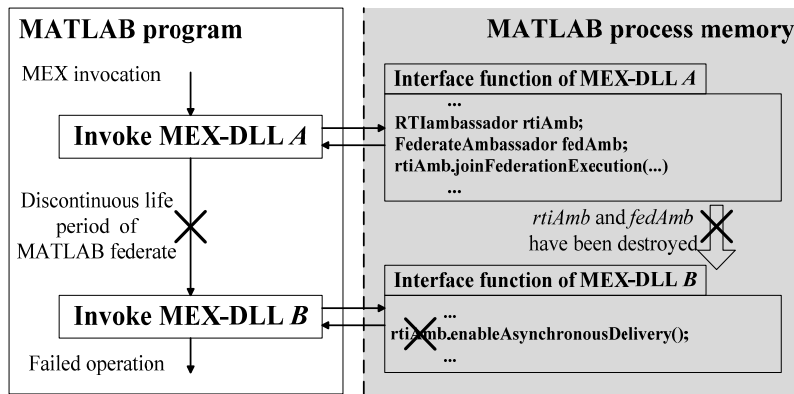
MATLAB program

MEX invocation

Invoke MEX-DLL *A*

Discontinuous life period of MATLAB federate

Invoke MEX-DLL *B*

Failed operation

MATLAB process memory

Interface function of MEX-DLL *A*

...
RTIambassador rtiAmb;
FederateAmbassador fedAmb;
rtiAmb.joinFederationExecution(...)
...

*rtiAmb* and *fedAmb* have been destroyed

Interface function of MEX-DLL *B*

...
rtiAmb.enableAsynchronousDelivery();
...